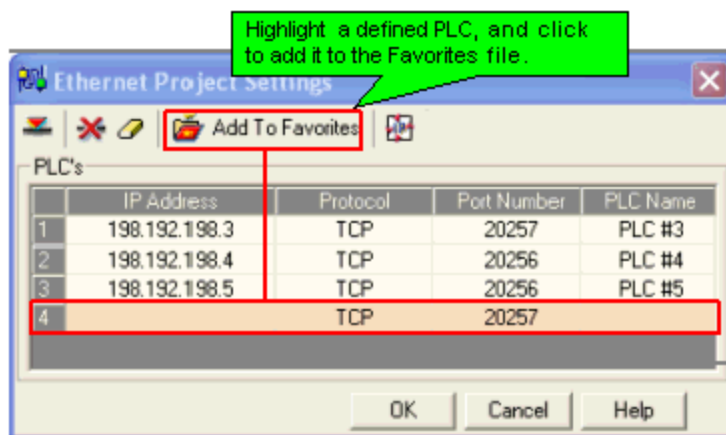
Highlight a defined PLC, and click to add it to the Favorites file.

Ethernet Project Settings

Add To Favorites

PLC's

| | IP Address | Protocol | Port Number | PLC Name |
|---|---|---|---|---|
| 1 | 198.192.198.3 | TCP | 20257 | PLC #3 |
| 2 | 198.192.198.4 | TCP | 20256 | PLC #4 |
| 3 | 198.192.198.5 | TCP | 20256 | PLC #5 |
| 4 | | TCP | 20257 | |

OK Cancel Help